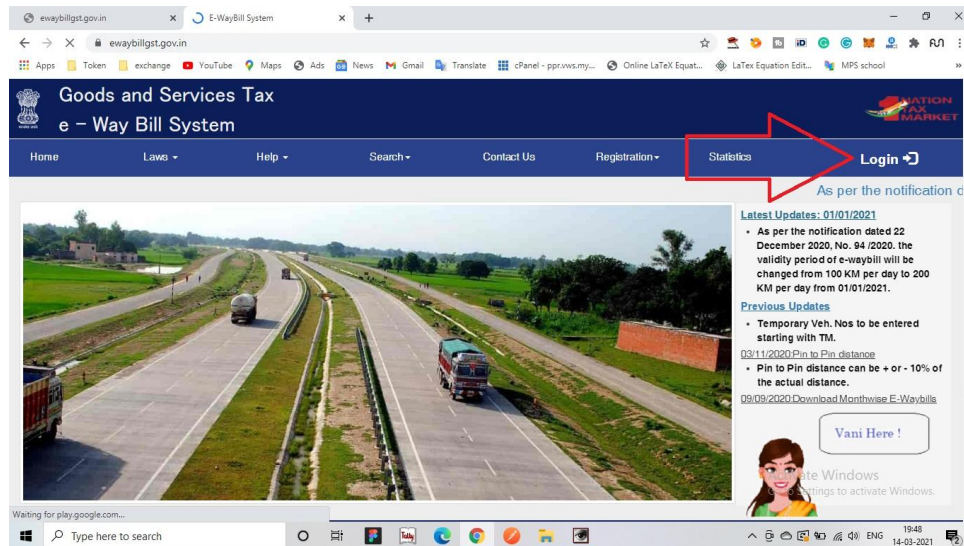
ewaybillgst.gov.in × E-WayBill System × +

ewaybillgst.gov.in

Apps Token exchange YouTube Maps Ads News Gmail Translate cPanel - ppr.vws.my... Online LaTeX Equat... LaTex Equation Edit... MPS school

Goods and Services Tax
e – Way Bill System

NATION TAX MARKET

Home Laws Help Search Contact Us Registration Statistics Login

As per the notification d

Latest Updates: 01/01/2021

- As per the notification dated 22 December 2020, No. 94 /2020. the validity period of e-waybill will be changed from 100 KM per day to 200 KM per day from 01/01/2021.

Previous Updates

- Temporary Veh. Nos to be entered starting with TM.

03/11/2020:Pin to Pin distance

- Pin to Pin distance can be + or - 10% of the actual distance.

09/09/2020:Download Monthwise E-Waybills

Vani Here !

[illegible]ate Windows
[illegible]ettings to activate Windows.

Waiting for play.google.com...

Type here to search

ENG 19:48 14-03-2021